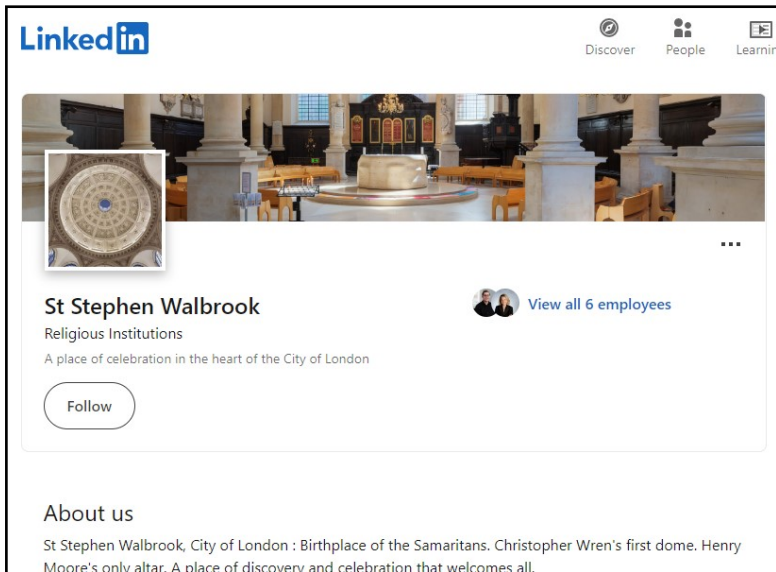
LinkedIn

Discover People Learnin

...

St Stephen Walbrook

Religious Institutions

A place of celebration in the heart of the City of London

View all 6 employees

Follow

About us

St Stephen Walbrook, City of London : Birthplace of the Samaritans. Christopher Wren's first dome. Henry Moore's only altar. A place of discovery and celebration that welcomes all.